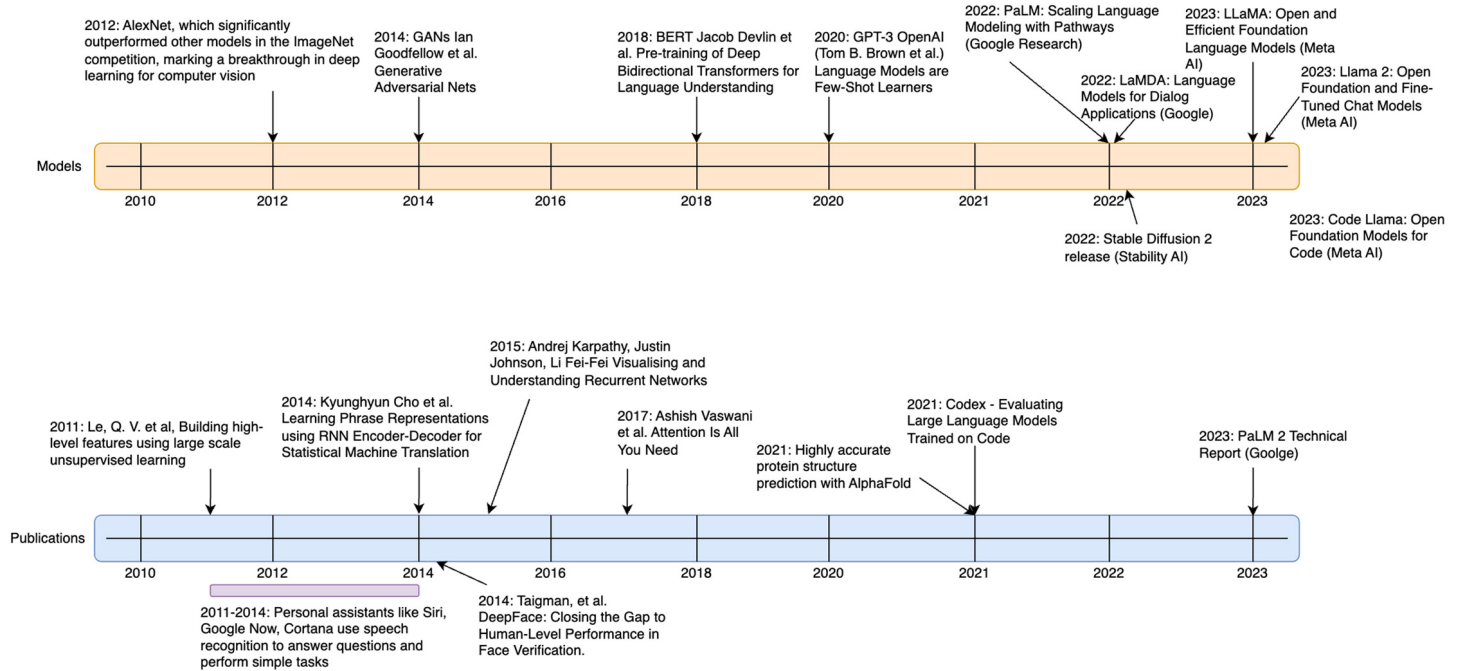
2012: AlexNet, which significantly outperformed other models in the ImageNet competition, marking a breakthrough in deep learning for computer vision

2014: GANs Ian Goodfellow et al. Generative Adversarial Nets

2018: BERT Jacob Devlin et al. Pre-training of Deep Bidirectional Transformers for Language Understanding

2020: GPT-3 OpenAI (Tom B. Brown et al.) Language Models are Few-Shot Learners

2022: PaLM: Scaling Language Modeling with Pathways (Google Research)

2022: LaMDA: Language Models for Dialog Applications (Google)

2023: LLaMA: Open and Efficient Foundation Language Models (Meta AI)

2023: Llama 2: Open Foundation and Fine-Tuned Chat Models (Meta AI)

Models

2010 2012 2014 2016 2018 2020 2021 2022 2023

2022: Stable Diffusion 2 release (Stability AI)

2023: Code Llama: Open Foundation Models for Code (Meta AI)

2015: Andrej Karpathy, Justin Johnson, Li Fei-Fei Visualising and Understanding Recurrent Networks

2014: Kyunghyun Cho et al. Learning Phrase Representations using RNN Encoder-Decoder for Statistical Machine Translation

2011: Le, Q. V. et al, Building high-level features using large scale unsupervised learning

2017: Ashish Vaswani et al. Attention Is All You Need

2021: Codex - Evaluating Large Language Models Trained on Code

2021: Highly accurate protein structure prediction with AlphaFold

2023: PaLM 2 Technical Report (Goolge)

Publications

2010 2012 2014 2016 2018 2020 2021 2022 2023

2011-2014: Personal assistants like Siri, Google Now, Cortana use speech recognition to answer questions and perform simple tasks

2014: Taigman, et al. DeepFace: Closing the Gap to Human-Level Performance in Face Verification.